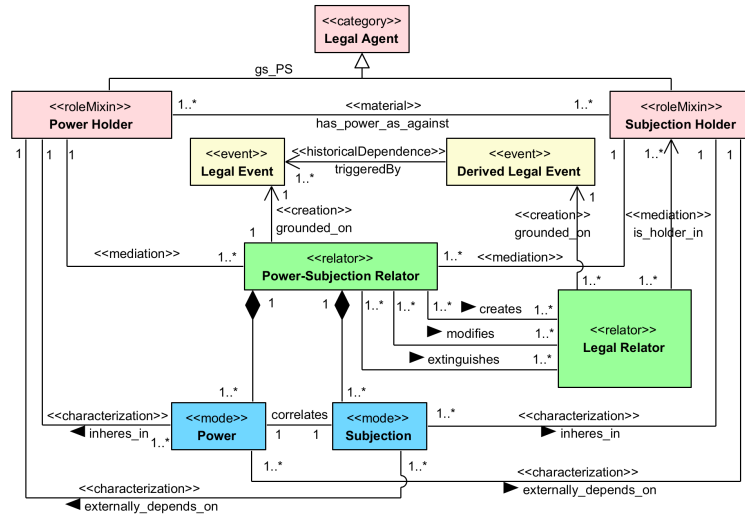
<<category>>
Legal Agent

gs_PS

<<roleMixin>>
Power Holder

1..*

<<material>>
has_power_as_against

1..*

<<roleMixin>>
Subjection Holder

1 1 1

<<event>>
Legal Event

<<historicalDependence>>
triggeredBy

1..*

<<event>>
Derived Legal Event

1 1..* 1 1

1

<<creation>>
grounded_on

1

<<creation>>
grounded_on

<<mediation>>
is_holder_in

<<mediation>>

1..*

<<relator>>
Power-Subjection Relator

1..*

<<mediation>>

1..* 1..*

1 1

1..* 1..* 1..*

creates 1..*

modifies 1..*

extinguishes 1..*

<<relator>>
Legal Relator

1..* 1..*

<<characterization>>
inheres_in

1..*

<<mode>>
Power

correlates
1 1

<<mode>>
Subjection

1..*

<<characterization>>
inheres_in

1..* 1..*

<<characterization>>
externally_depends_on

<<characterization>>
externally_depends_on